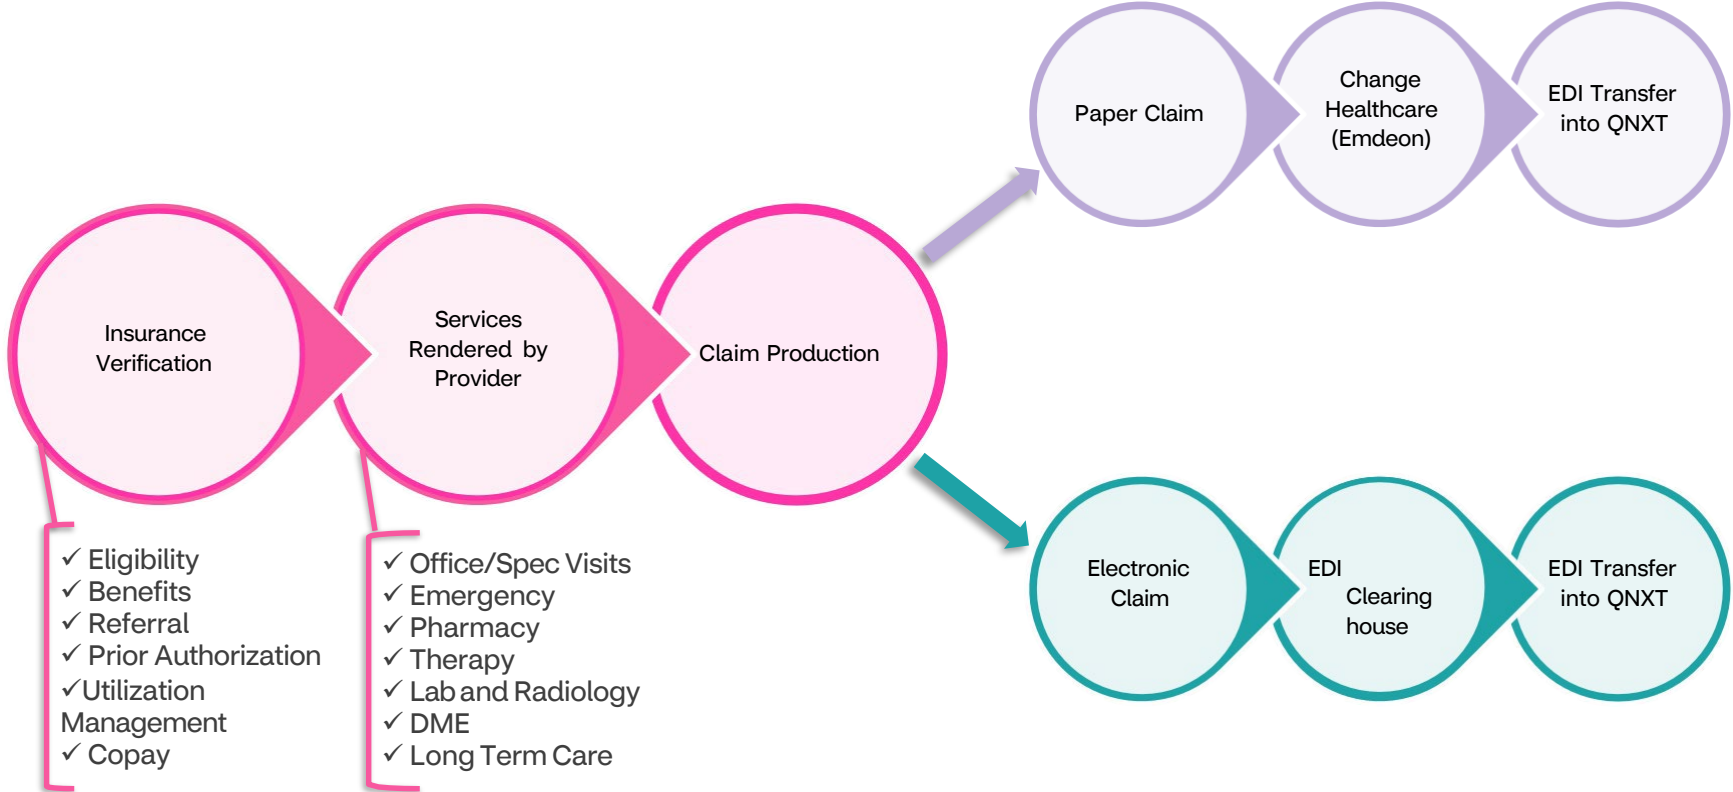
Paper Claim

Change Healthcare (Emdeon)

EDI Transfer into QNXT

Insurance Verification

Services Rendered by Provider

Claim Production

✓ Eligibility
✓ Benefits
✓ Referral
✓ Prior Authorization
✓Utilization Management
✓ Copay

✓ Office/Spec Visits
✓ Emergency
✓ Pharmacy
✓ Therapy
✓ Lab and Radiology
✓ DME
✓ Long Term Care

Electronic Claim

EDI Clearing house

EDI Transfer into QNXT